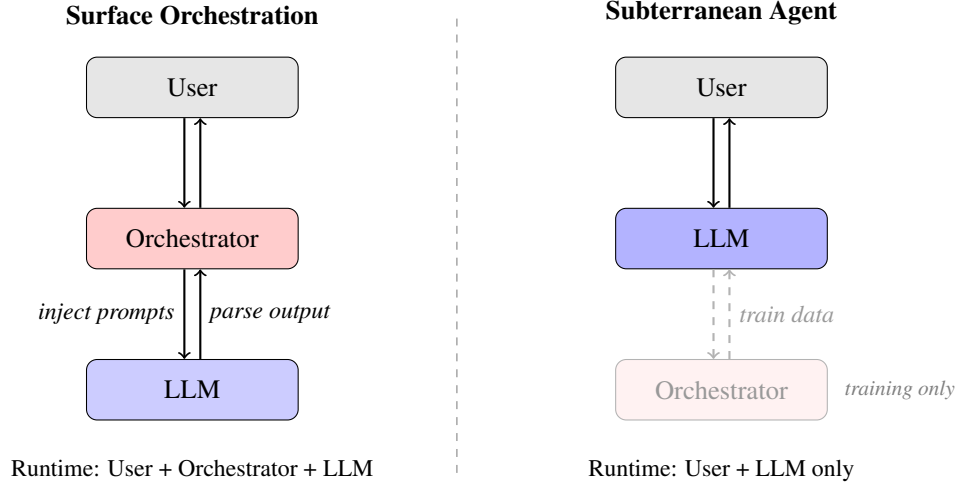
Surface Orchestration

User

Orchestrator

inject prompts

parse output

LLM

Runtime: User + Orchestrator + LLM

Subterranean Agent

User

LLM

train data

Orchestrator

training only

Runtime: User + LLM only